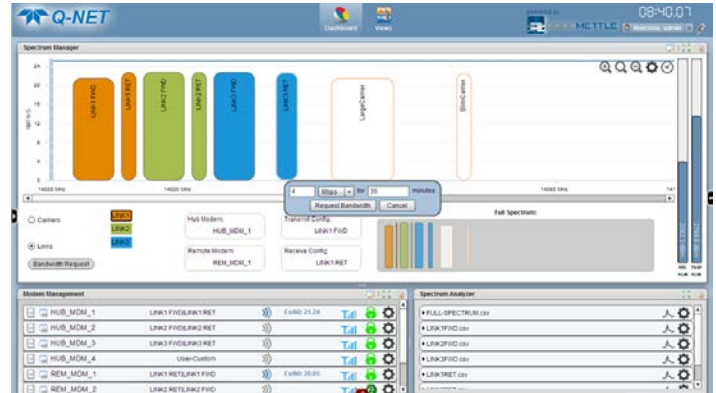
Q-NET

Dashboard Views

08:40:07

Spectrum Manager

LINK1 FWD
LINK1 RET
LINK2 FWD
LINK2 RET
LINK3 FWD
LINK3 RET
LargeCarrier
BlockCarrier

14000 MHz
14020 MHz
14080 MHz

4 Mbps for 20 minutes
Request Bandwidth Cancel

Carriers
Links
Bandwidth Request

LINK1
LINK2
LINK3

Hub Modem
HUB_MDM_1
Remote Modem
REM_MDM_1

Transmit Config
LINK1 FWD
Receive Config
LINK1 RET

Full Spectrum

Modem Management

| | | | |
|---|---|---|---|
| HUB_MDM_1 | LINK1 FWD/LINK1 RET | EsNo: 21.24 | |
| HUB_MDM_2 | LINK2 FWD/LINK2 RET | | |
| HUB_MDM_3 | LINK3 FWD/LINK3 RET | | |
| HUB_MDM_4 | User-Custom | | |
| REM_MDM_1 | LINK1 RET/LINK1 FWD | EsNo: 20.05 | |
| REM_MDM_2 | LINK2 RET/LINK2 FWD | | |

Spectrum Analyzer

FULL-SPECTRUM.csv
LINK1FWD.csv
LINK2FWD.csv
LINK3FWD.csv
LINK1RET.csv